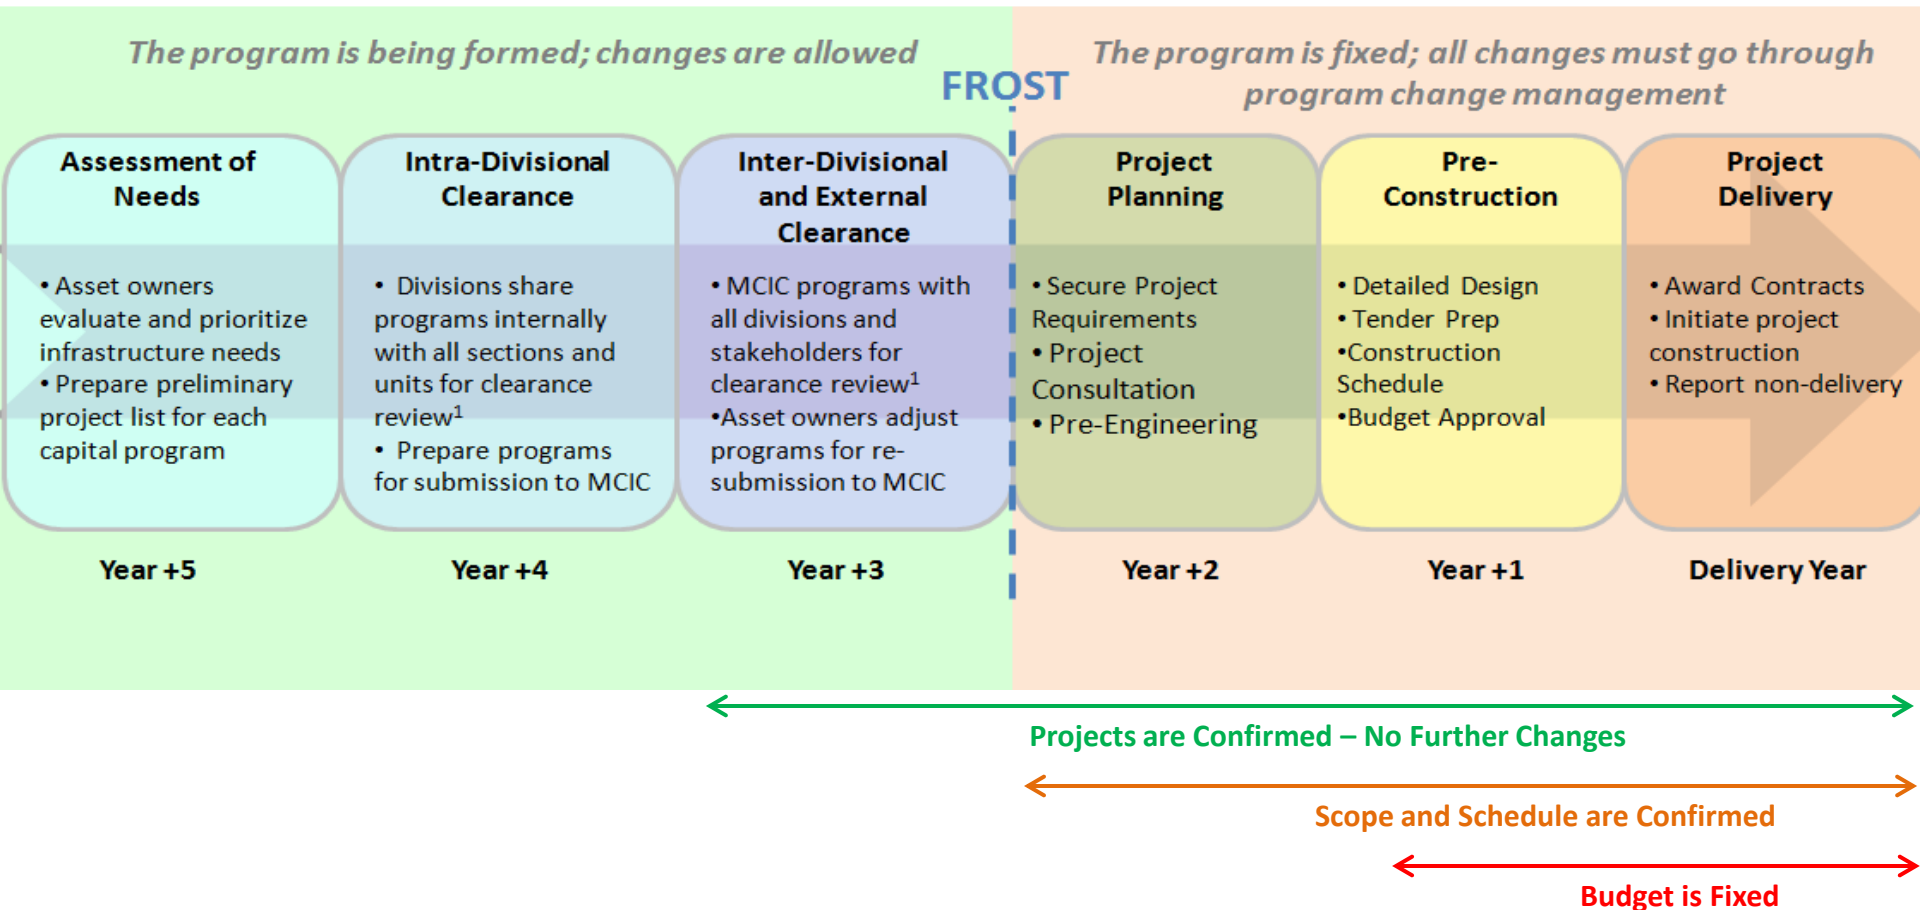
The program is being formed; changes are allowed

FROST

The program is fixed; all changes must go through program change management

Assessment of Needs

• Asset owners evaluate and prioritize infrastructure needs
• Prepare preliminary project list for each capital program

Year +5

Intra-Divisional Clearance

• Divisions share programs internally with all sections and units for clearance review$^1$
• Prepare programs for submission to MCIC

Year +4

Inter-Divisional and External Clearance

• MCIC programs with all divisions and stakeholders for clearance review$^1$
•Asset owners adjust programs for re-submission to MCIC

Year +3

Project Planning

• Secure Project Requirements
• Project Consultation
• Pre-Engineering

Year +2

Pre-Construction

• Detailed Design
• Tender Prep
•Construction Schedule
•Budget Approval

Year +1

Project Delivery

• Award Contracts
• Initiate project construction
• Report non-delivery

Delivery Year

Projects are Confirmed – No Further Changes

Scope and Schedule are Confirmed

Budget is Fixed